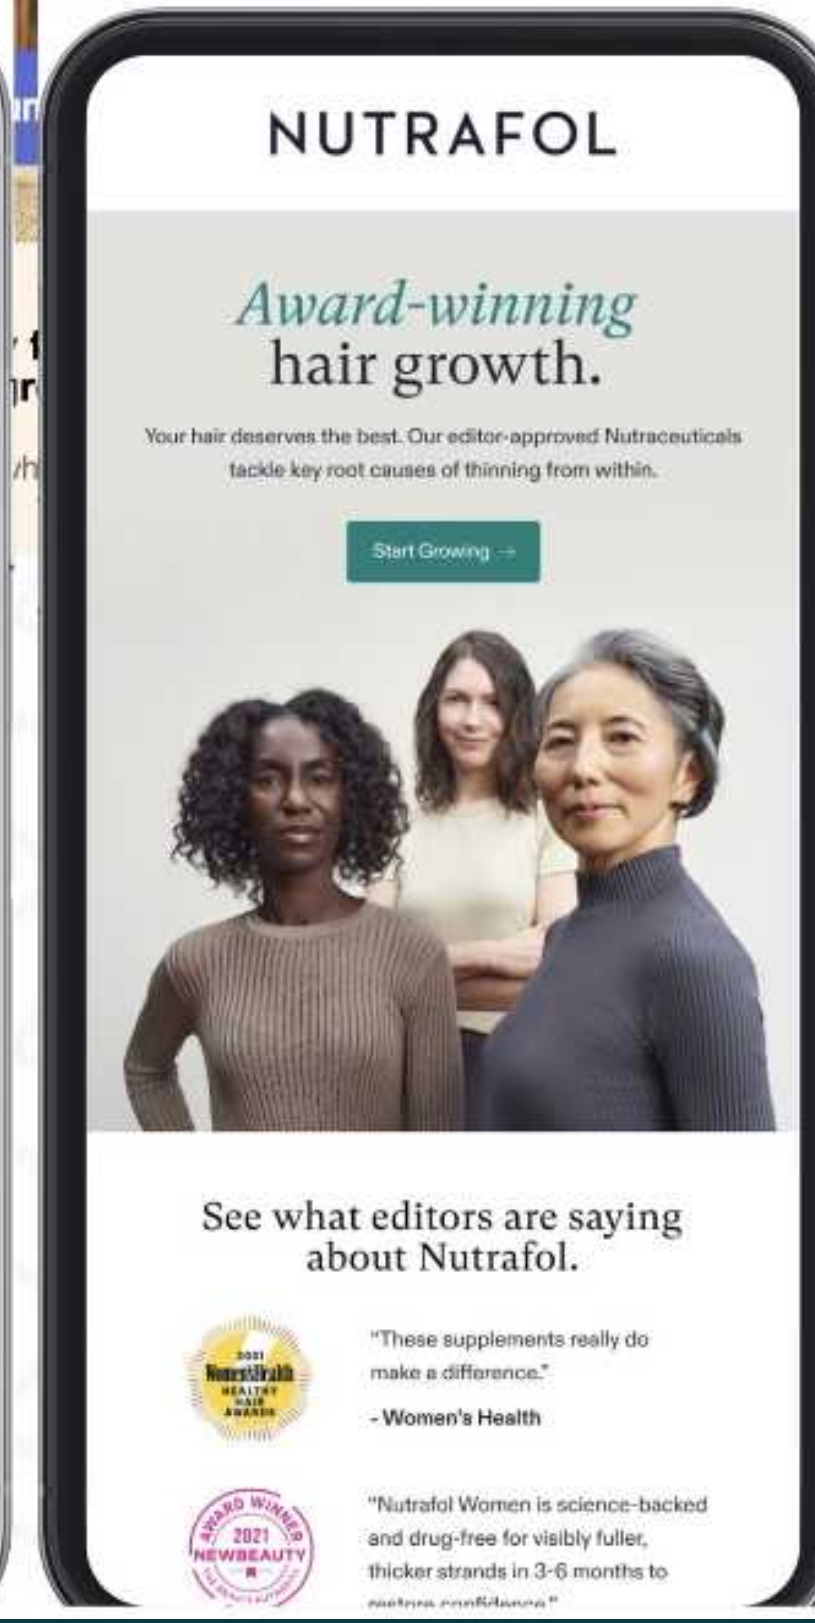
NUTRAFOL

Award-winning hair growth.

Your hair deserves the best. Our editor-approved Nutraceuticals tackle key root causes of thinning from within.

Start Growing →

See what editors are saying about Nutrafol.

2021 Women'sHealth HEALTHY HAIR AWARDS

"These supplements really do make a difference."

- Women's Health

AWARD WINNER 2021 NEWBEAUTY

"Nutrafol Women is science-backed and drug-free for visibly fuller, thicker strands in 3-6 months to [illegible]"